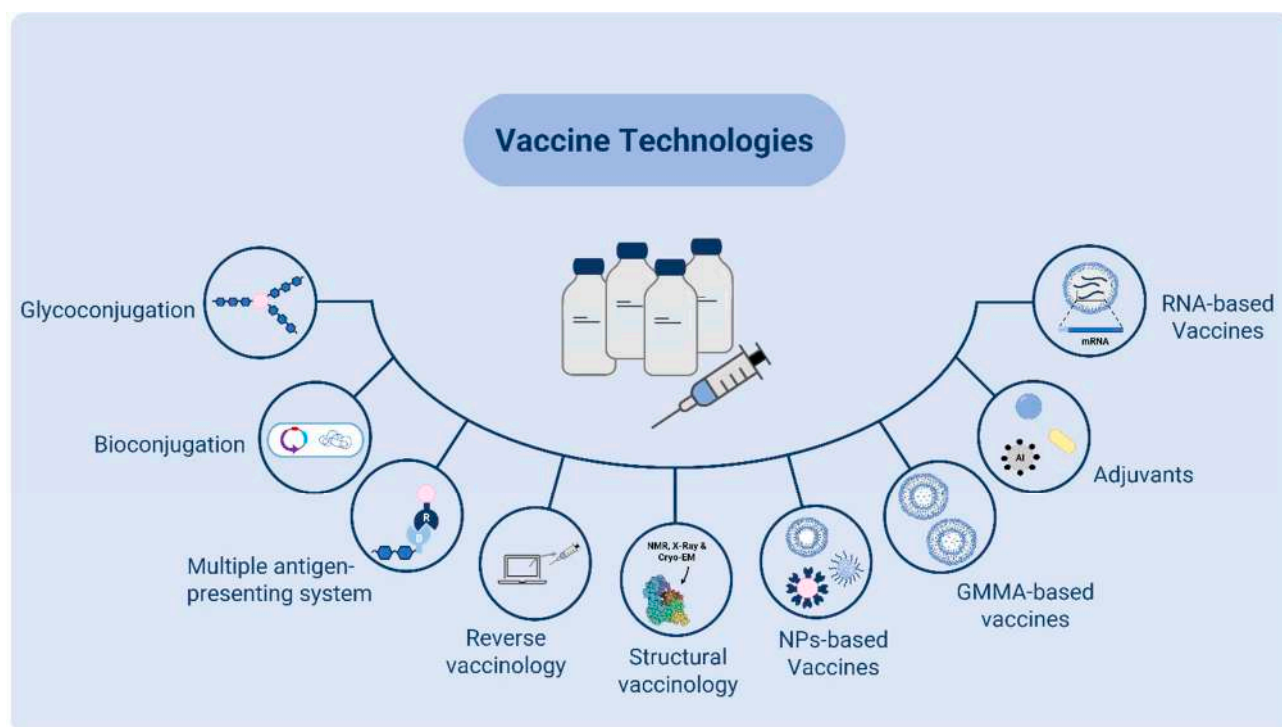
Vaccine Technologies

Glycoconjugation

Bioconjugation

R

B

Multiple antigen-presenting system

Reverse vaccinology

NMR, X-Ray & Cryo-EM

Structural vaccinology

NPs-based Vaccines

GMMA-based vaccines

Al

Adjuvants

mRNA

RNA-based Vaccines